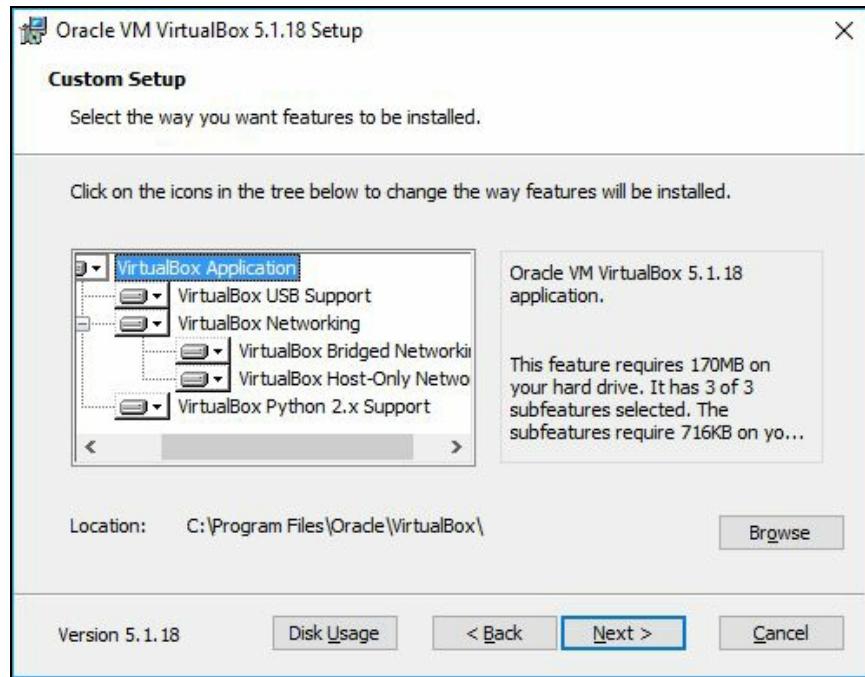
Oracle VM VirtualBox 5.1.18 Setup

×

Custom Setup

Select the way you want features to be installed.

Click on the icons in the tree below to change the way features will be installed.

VirtualBox Application
VirtualBox USB Support
VirtualBox Networking
VirtualBox Bridged Networki
VirtualBox Host-Only Netwo
VirtualBox Python 2.x Support

Oracle VM VirtualBox 5.1.18 application.

This feature requires 170MB on your hard drive. It has 3 of 3 subfeatures selected. The subfeatures require 716KB on yo...

Location: C:\Program Files\Oracle\VirtualBox\

Browse

Version 5.1.18

Disk Usage

< Back

Next >

Cancel